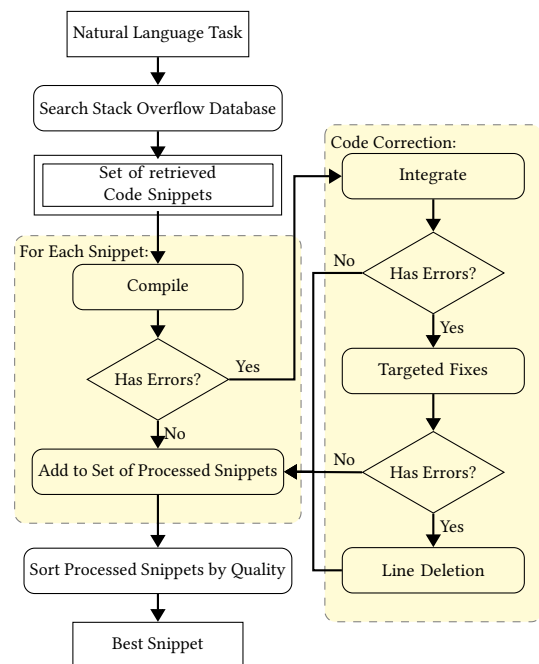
Natural Language Task

Search Stack Overflow Database

Set of retrieved Code Snippets

For Each Snippet:

Compile

Has Errors?

Yes

No

Add to Set of Processed Snippets

Code Correction:

Integrate

No

Has Errors?

Yes

Targeted Fixes

No

Has Errors?

Yes

Line Deletion

Sort Processed Snippets by Quality

Best Snippet